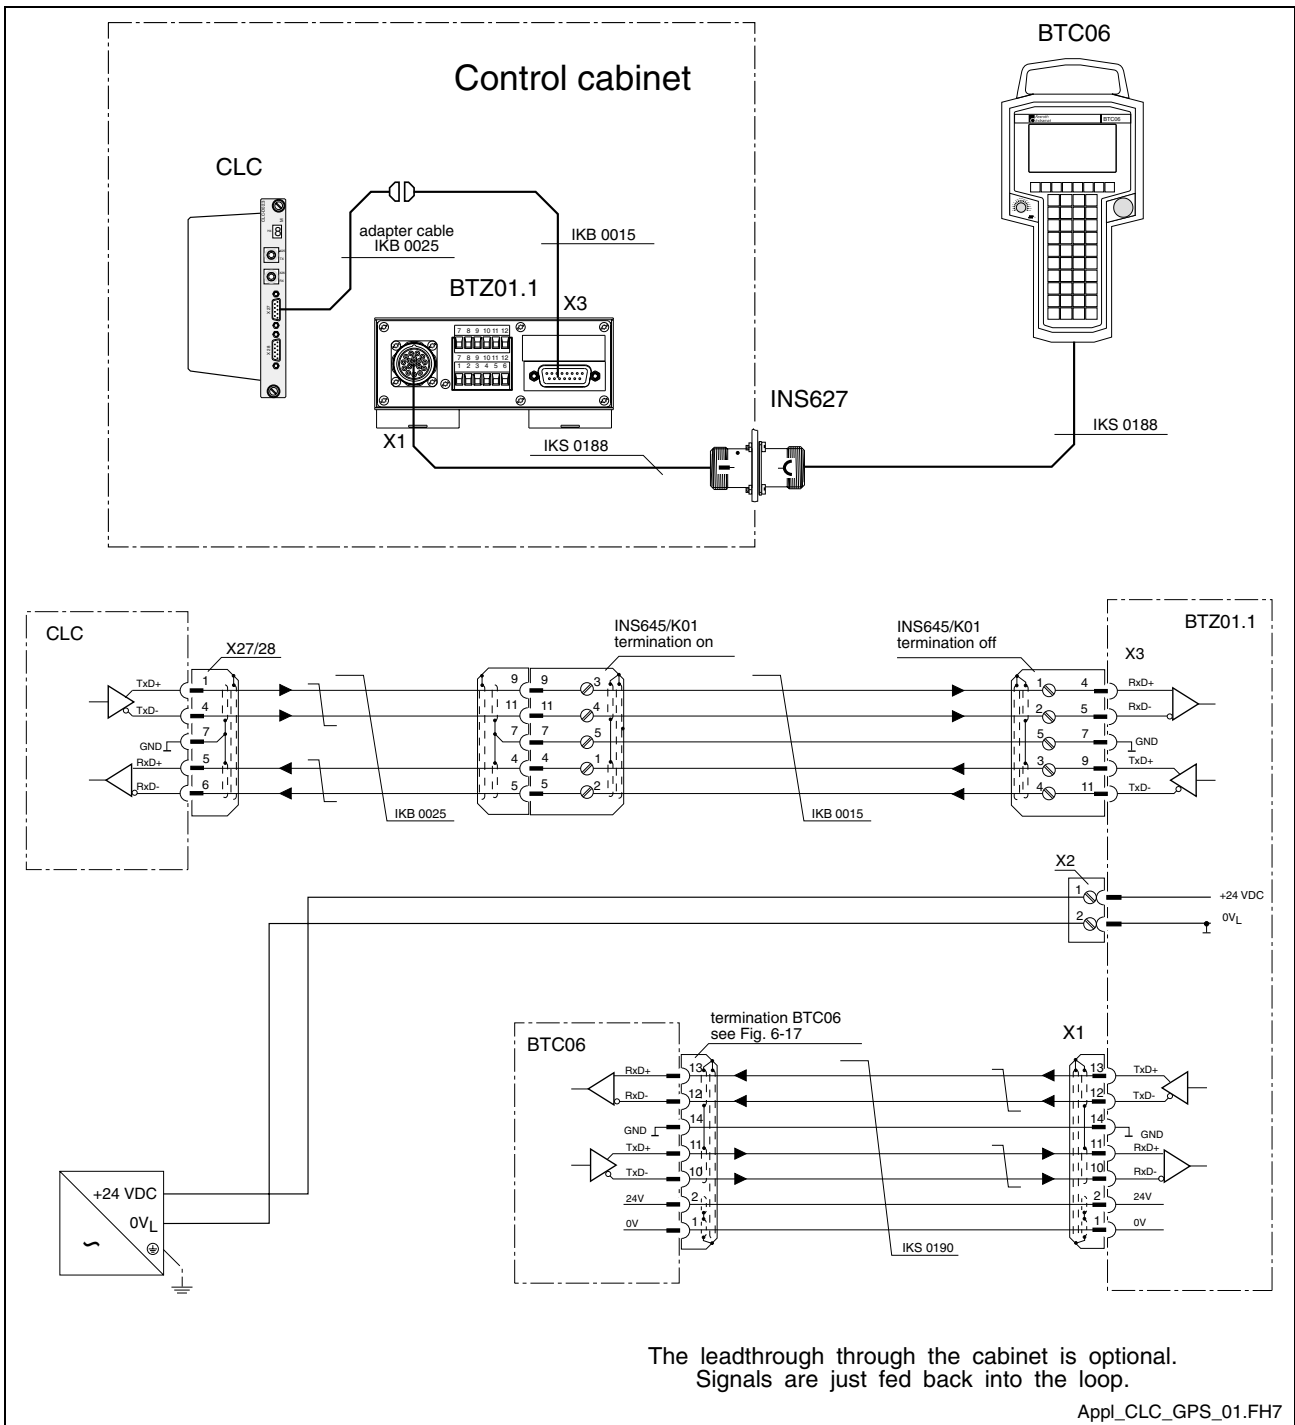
Control cabinet

BTC06

CLC

adapter cable
IKB 0025

IKB 0015

BTZ01.1

X3

7 8 9 10 11 12
7 8 9 10 11 12
1 2 3 4 5 6

INS627

X1

IKS 0188

IKS 0188

CLC

X27/28

TxD+
TxD-
GND
RxD+
RxD-

1
4
7
5
6

INS645/K01
termination on

9 9 3
11 11 4
7 7 5
4 4 1
5 5 2

INS645/K01
termination off

BTZ01.1

X3

1 4 RxD+
2 5 RxD-
5 7 GND
3 9 TxD+
4 11 TxD-

IKB 0025

IKB 0015

X2

1 +24 VDC
2 $0V_L$

termination BTC06
see Fig. 6-17

BTC06

X1

RxD+ 13 13 TxD+
RxD- 12 12 TxD-
GND 14 14 GND
TxD+ 11 11 RxD+
TxD- 10 10 RxD-
24V 2 2 24V
0V 1 1 0V

+24 VDC
$0V_L$

IKS 0190

The leadthrough through the cabinet is optional.
Signals are just fed back into the loop.

Appl_CLC_GPS_01.FH7